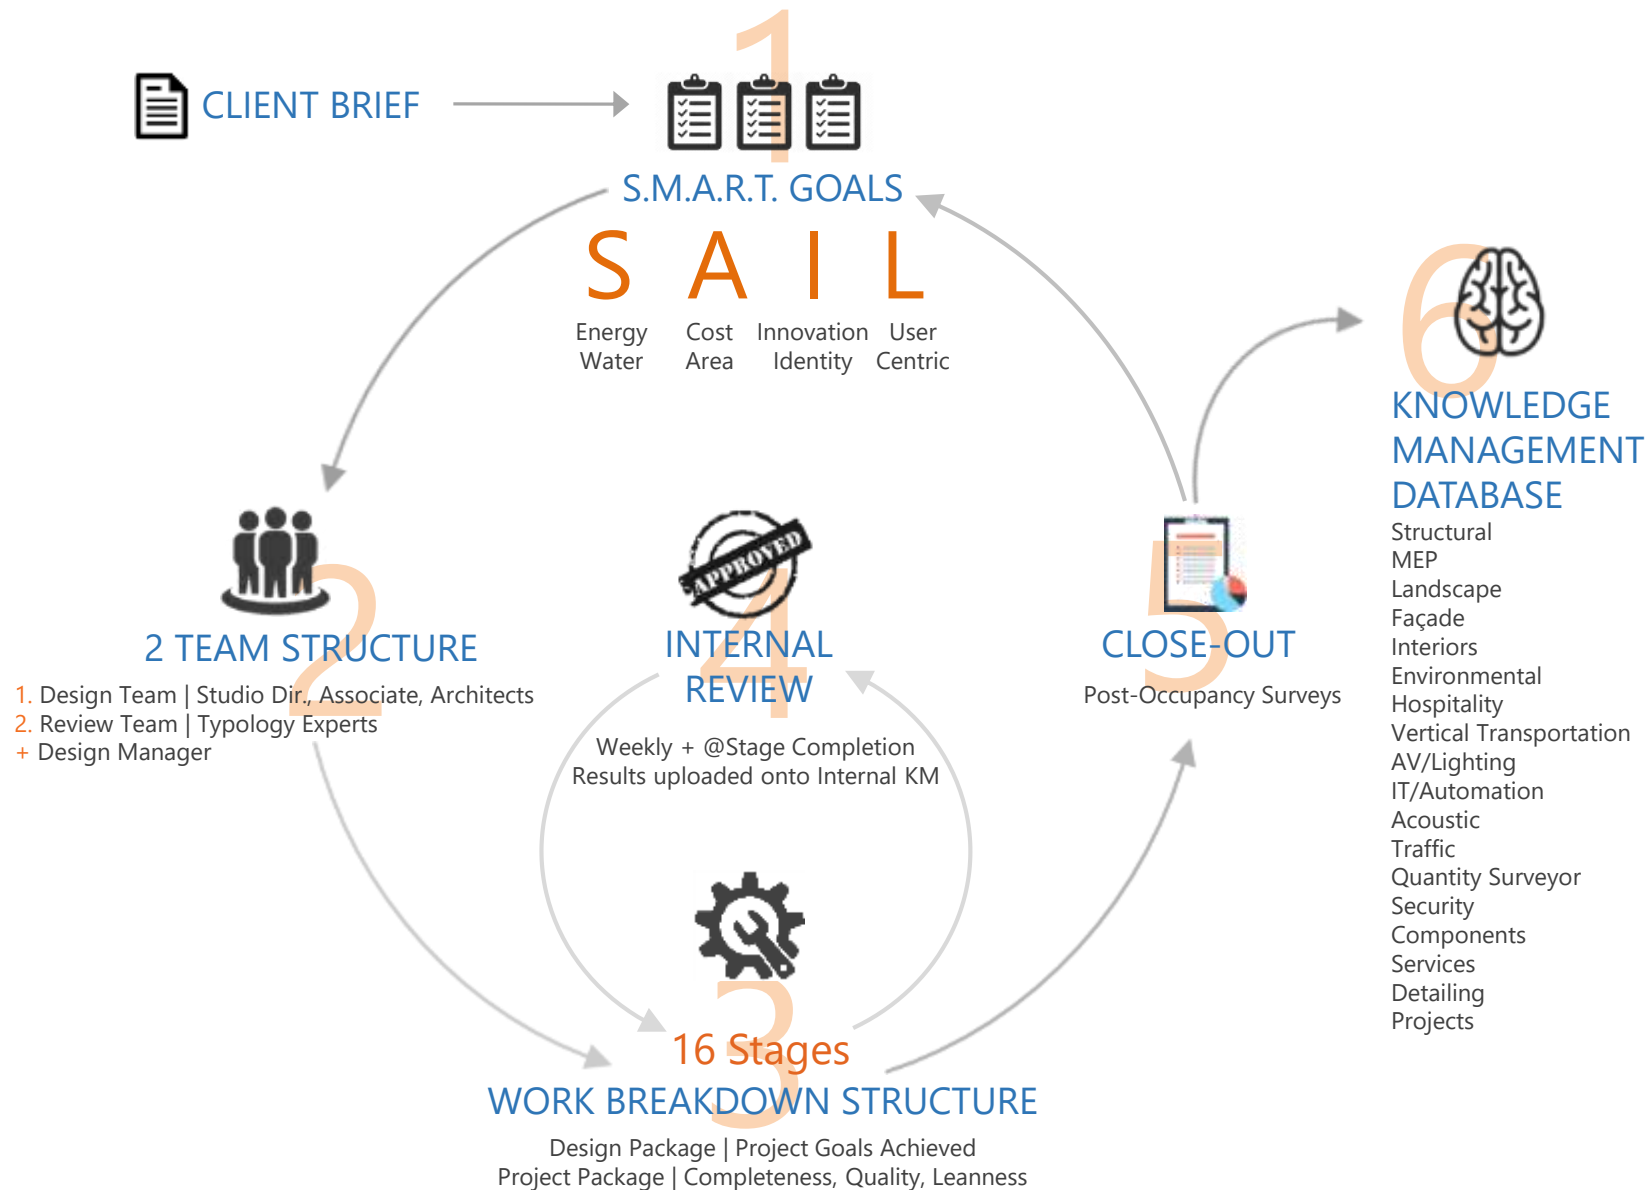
CLIENT BRIEF

1

S.M.A.R.T. GOALS

S A I L

Energy Water

Cost Area

Innovation Identity

User Centric

6

KNOWLEDGE MANAGEMENT DATABASE

Structural
MEP
Landscape
Façade
Interiors
Environmental
Hospitality
Vertical Transportation
AV/Lighting
IT/Automation
Acoustic
Traffic
Quantity Surveyor
Security
Components
Services
Detailing
Projects

2

2 TEAM STRUCTURE

1. Design Team | Studio Dir., Associate, Architects
2. Review Team | Typology Experts
+ Design Manager

APPROVED

4

INTERNAL REVIEW

Weekly + @Stage Completion
Results uploaded onto Internal KM

5

CLOSE-OUT

Post-Occupancy Surveys

3

16 Stages

WORK BREAKDOWN STRUCTURE

Design Package | Project Goals Achieved
Project Package | Completeness, Quality, Leanness